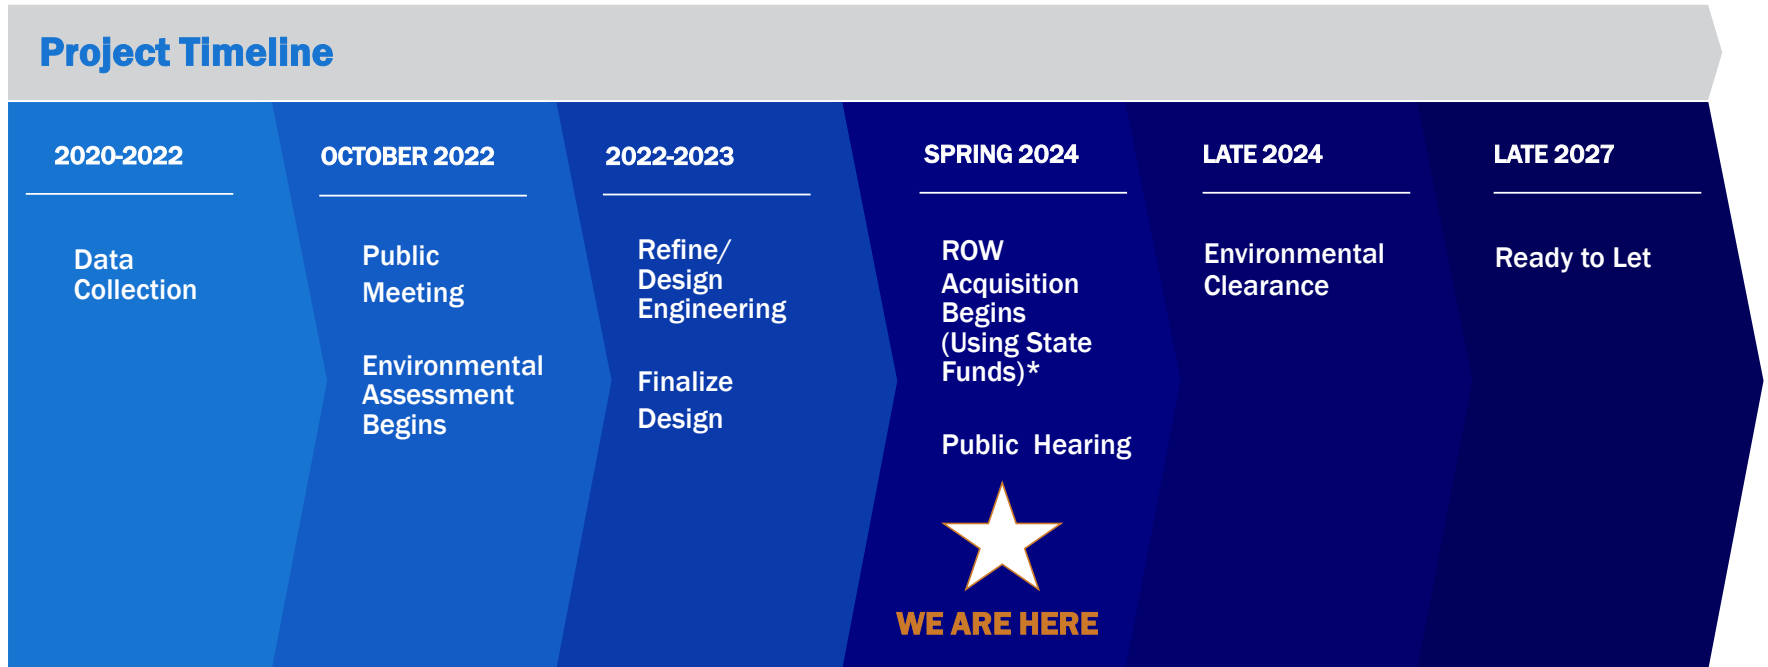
Project Timeline

2020-2022

Data Collection

OCTOBER 2022

Public Meeting

Environmental Assessment Begins

2022-2023

Refine/ Design Engineering

Finalize Design

SPRING 2024

ROW Acquisition Begins (Using State Funds)*

Public Hearing

WE ARE HERE

LATE 2024

Environmental Clearance

LATE 2027

Ready to Let